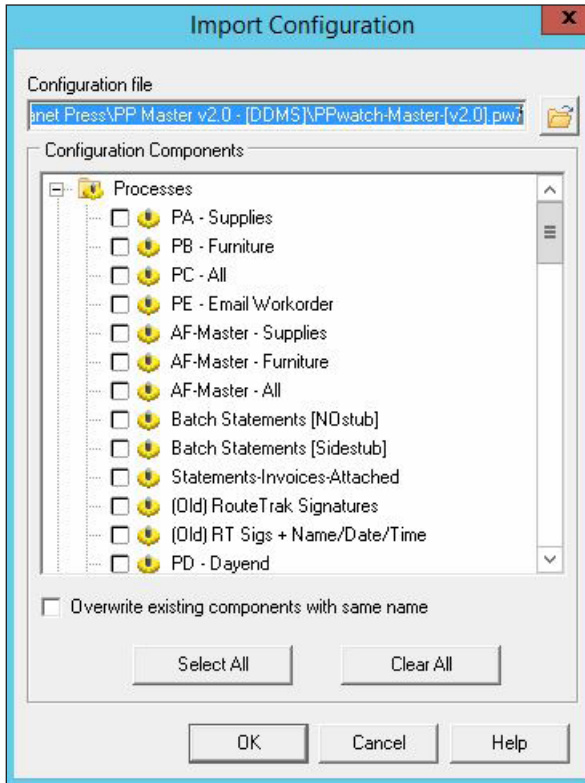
Import Configuration

x

Configuration file

anet Press\PP Master v2.0 - [DDMS]\PPwatch-Master-[v2.0].pw7

Configuration Components

Processes

PA - Supplies

PB - Furniture

PC - All

PE - Email Workorder

AF-Master - Supplies

AF-Master - Furniture

AF-Master - All

Batch Statements [NOstub]

Batch Statements [Sidestub]

Statements-Invoices-Attached

(Old) RouteTrak Signatures

(Old) RT Sigs + Name/Date/Time

PD - Dayend

Overwrite existing components with same name

Select All

Clear All

OK

Cancel

Help